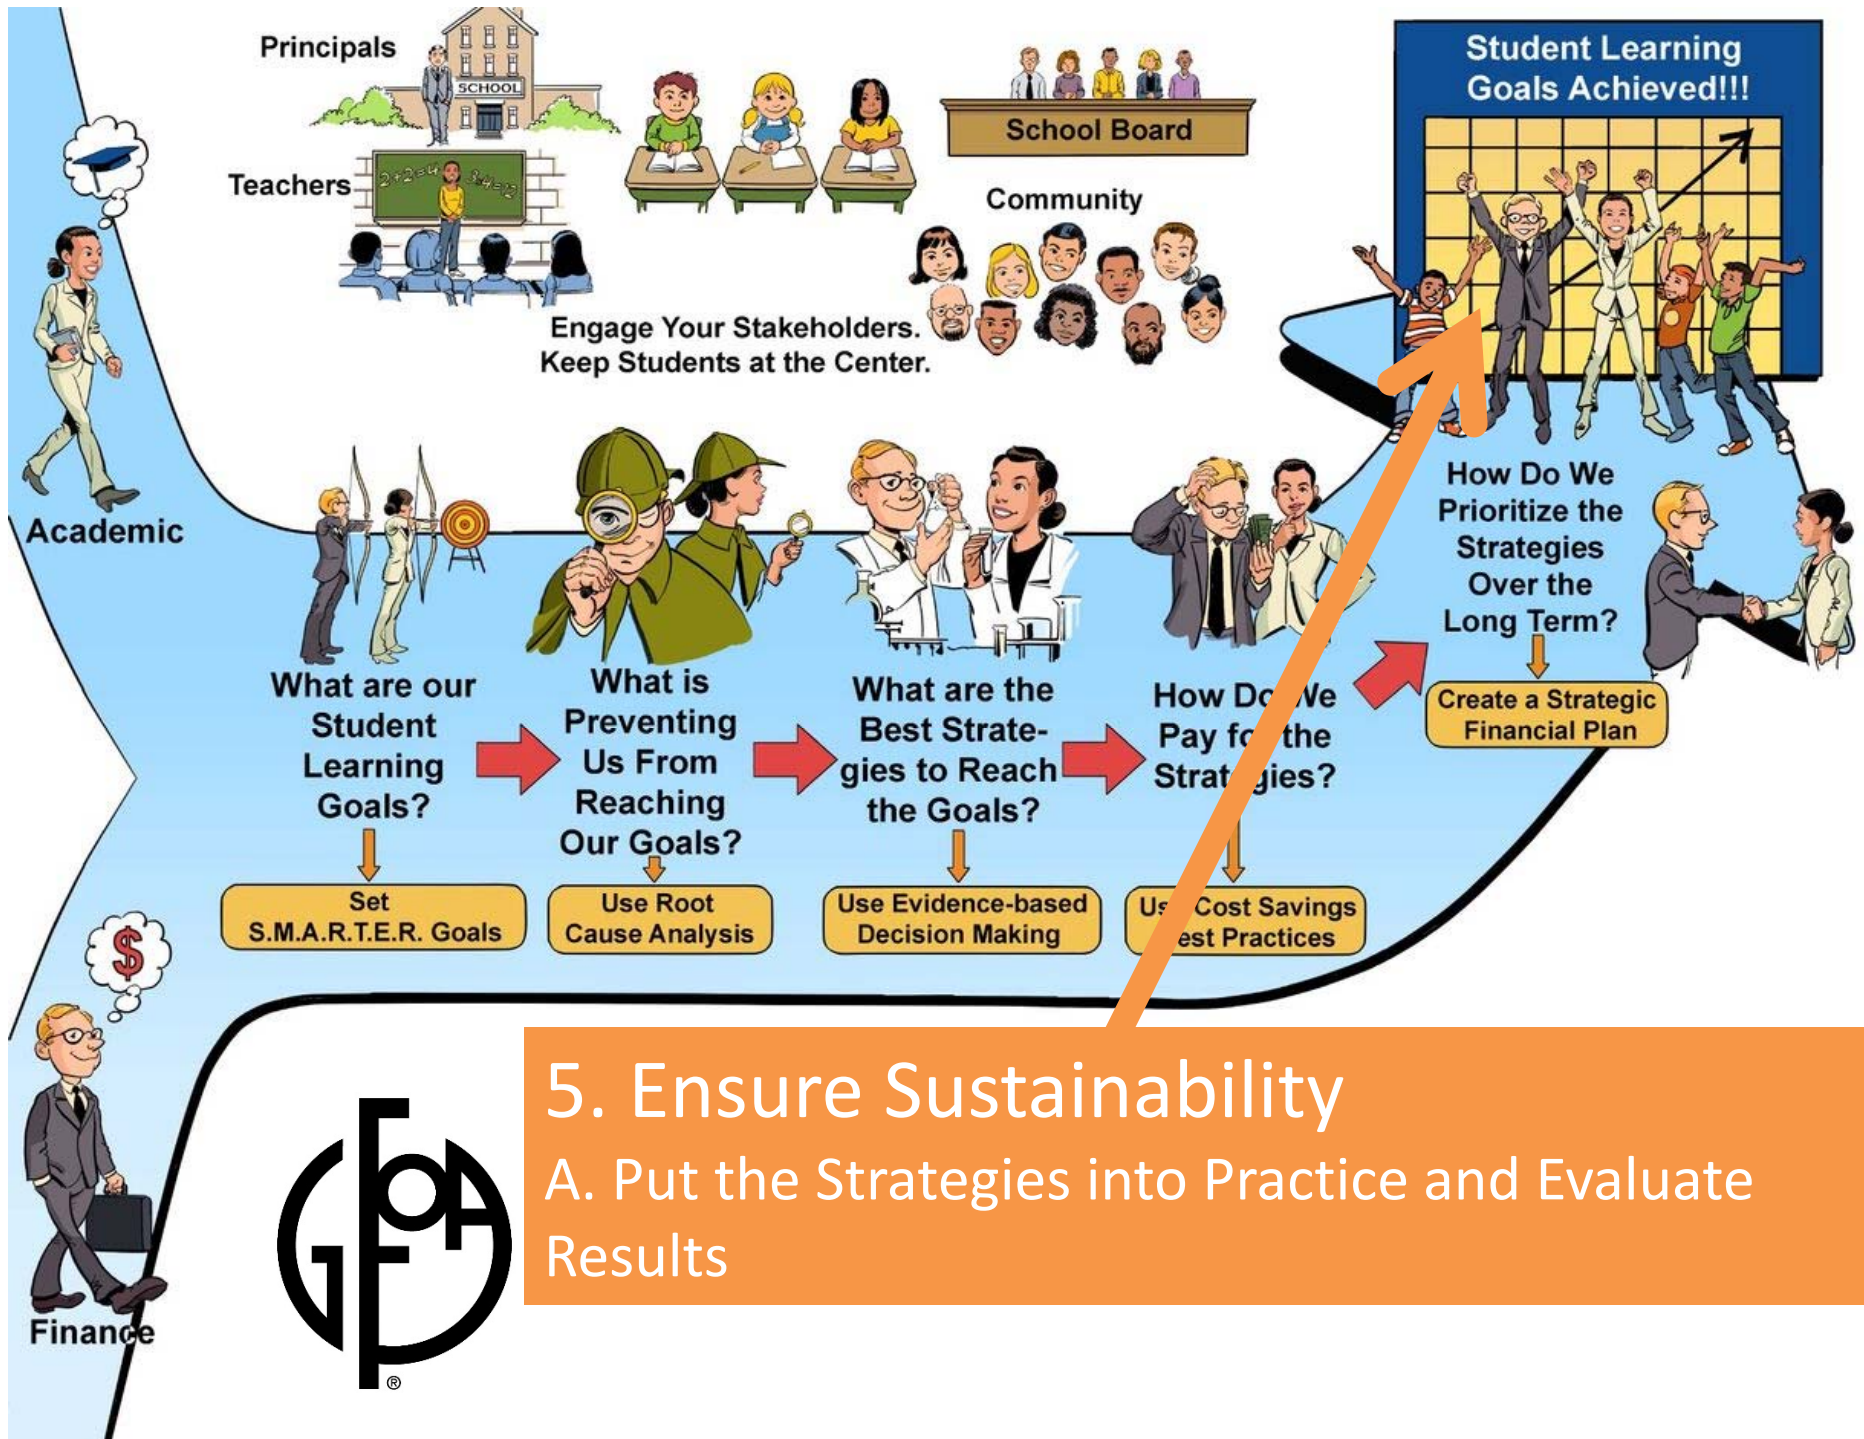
Principals

SCHOOL

Teachers

$2+2=4$ $3+4=12$

School Board

Community

Engage Your Stakeholders.
Keep Students at the Center.

Student Learning Goals Achieved!!!

Academic

What are our Student Learning Goals?

Set S.M.A.R.T.E.R. Goals

What is Preventing Us From Reaching Our Goals?

Use Root Cause Analysis

What are the Best Strategies to Reach the Goals?

Use Evidence-based Decision Making

How Do We Pay f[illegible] the Strat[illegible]gies?

Us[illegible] Cost Savings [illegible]est Practices

How Do We Prioritize the Strategies Over the Long Term?

Create a Strategic Financial Plan

Finance

5. Ensure Sustainability

A. Put the Strategies into Practice and Evaluate Results

®